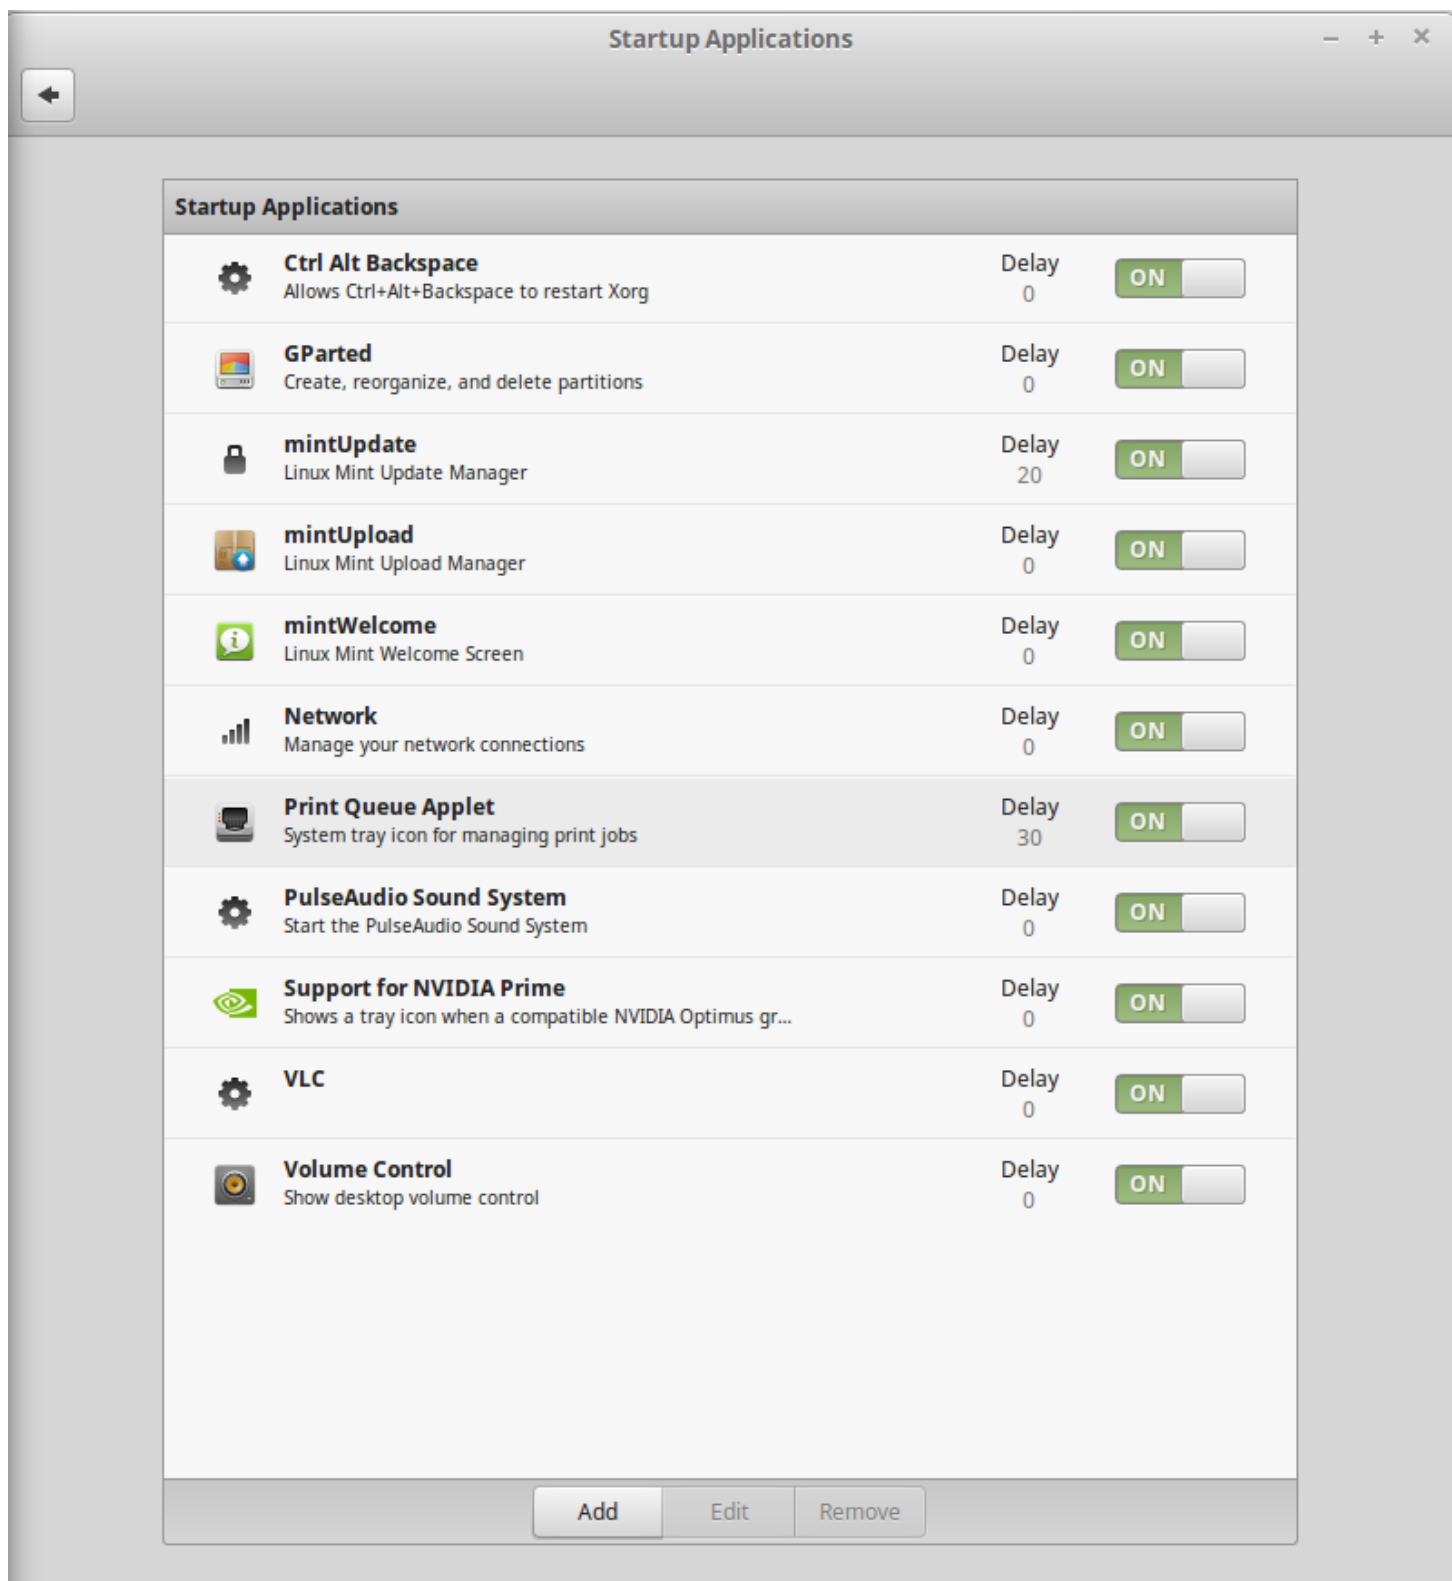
Startup Applications

– + ×

Startup Applications

Ctrl Alt Backspace
Allows Ctrl+Alt+Backspace to restart Xorg
Delay
0
ON

GParted
Create, reorganize, and delete partitions
Delay
0
ON

mintUpdate
Linux Mint Update Manager
Delay
20
ON

mintUpload
Linux Mint Upload Manager
Delay
0
ON

mintWelcome
Linux Mint Welcome Screen
Delay
0
ON

Network
Manage your network connections
Delay
0
ON

Print Queue Applet
System tray icon for managing print jobs
Delay
30
ON

PulseAudio Sound System
Start the PulseAudio Sound System
Delay
0
ON

Support for NVIDIA Prime
Shows a tray icon when a compatible NVIDIA Optimus gr...
Delay
0
ON

VLC
Delay
0
ON

Volume Control
Show desktop volume control
Delay
0
ON

Add Edit Remove